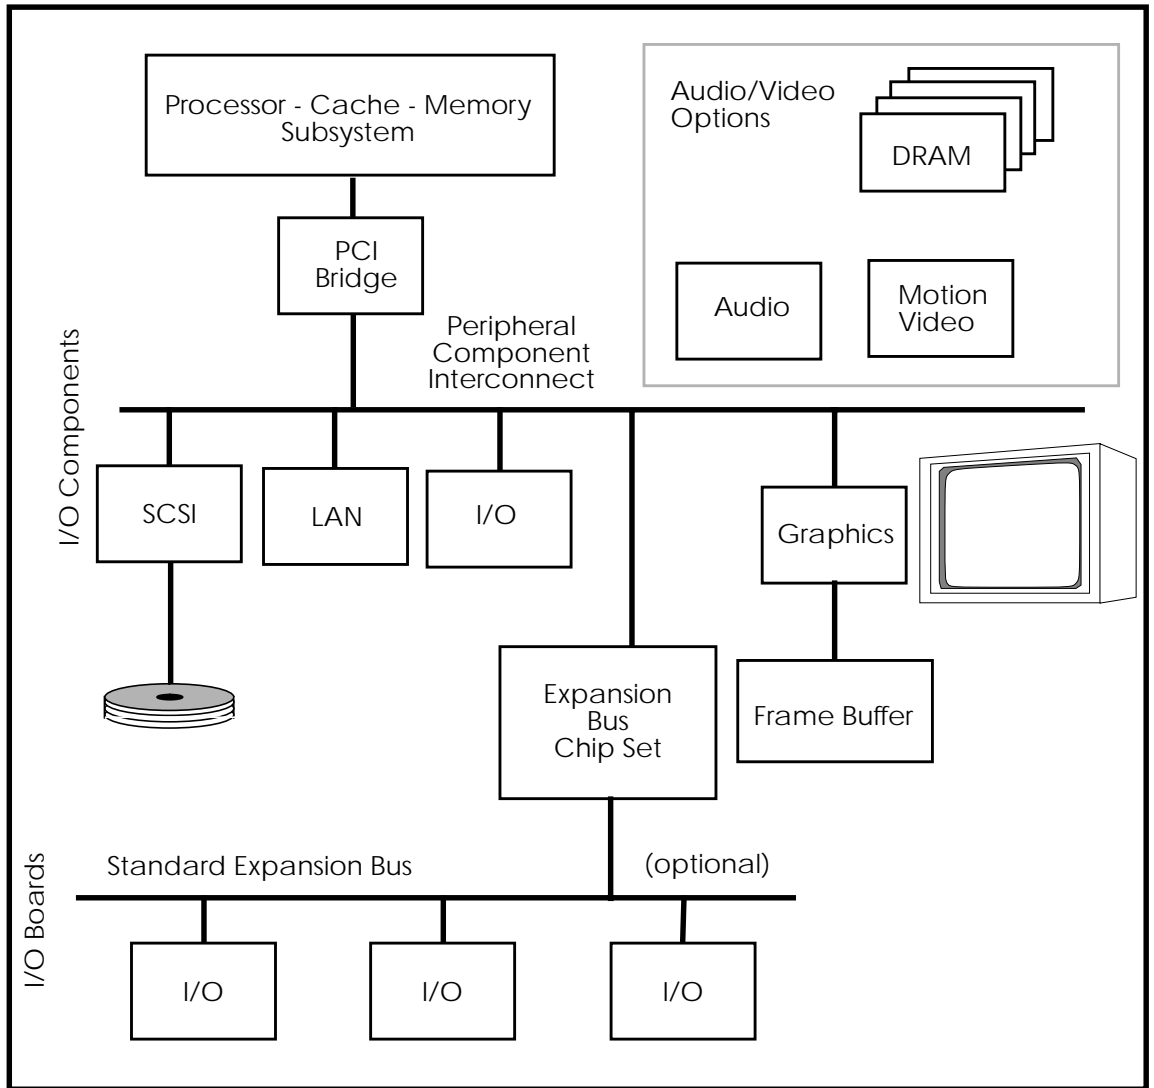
Processor - Cache - Memory Subsystem

Audio/Video Options

DRAM

PCI Bridge

Audio

Motion Video

Peripheral Component Interconnect

I/O Components

SCSI

LAN

I/O

Graphics

Expansion Bus Chip Set

Frame Buffer

I/O Boards

Standard Expansion Bus

(optional)

I/O

I/O

I/O